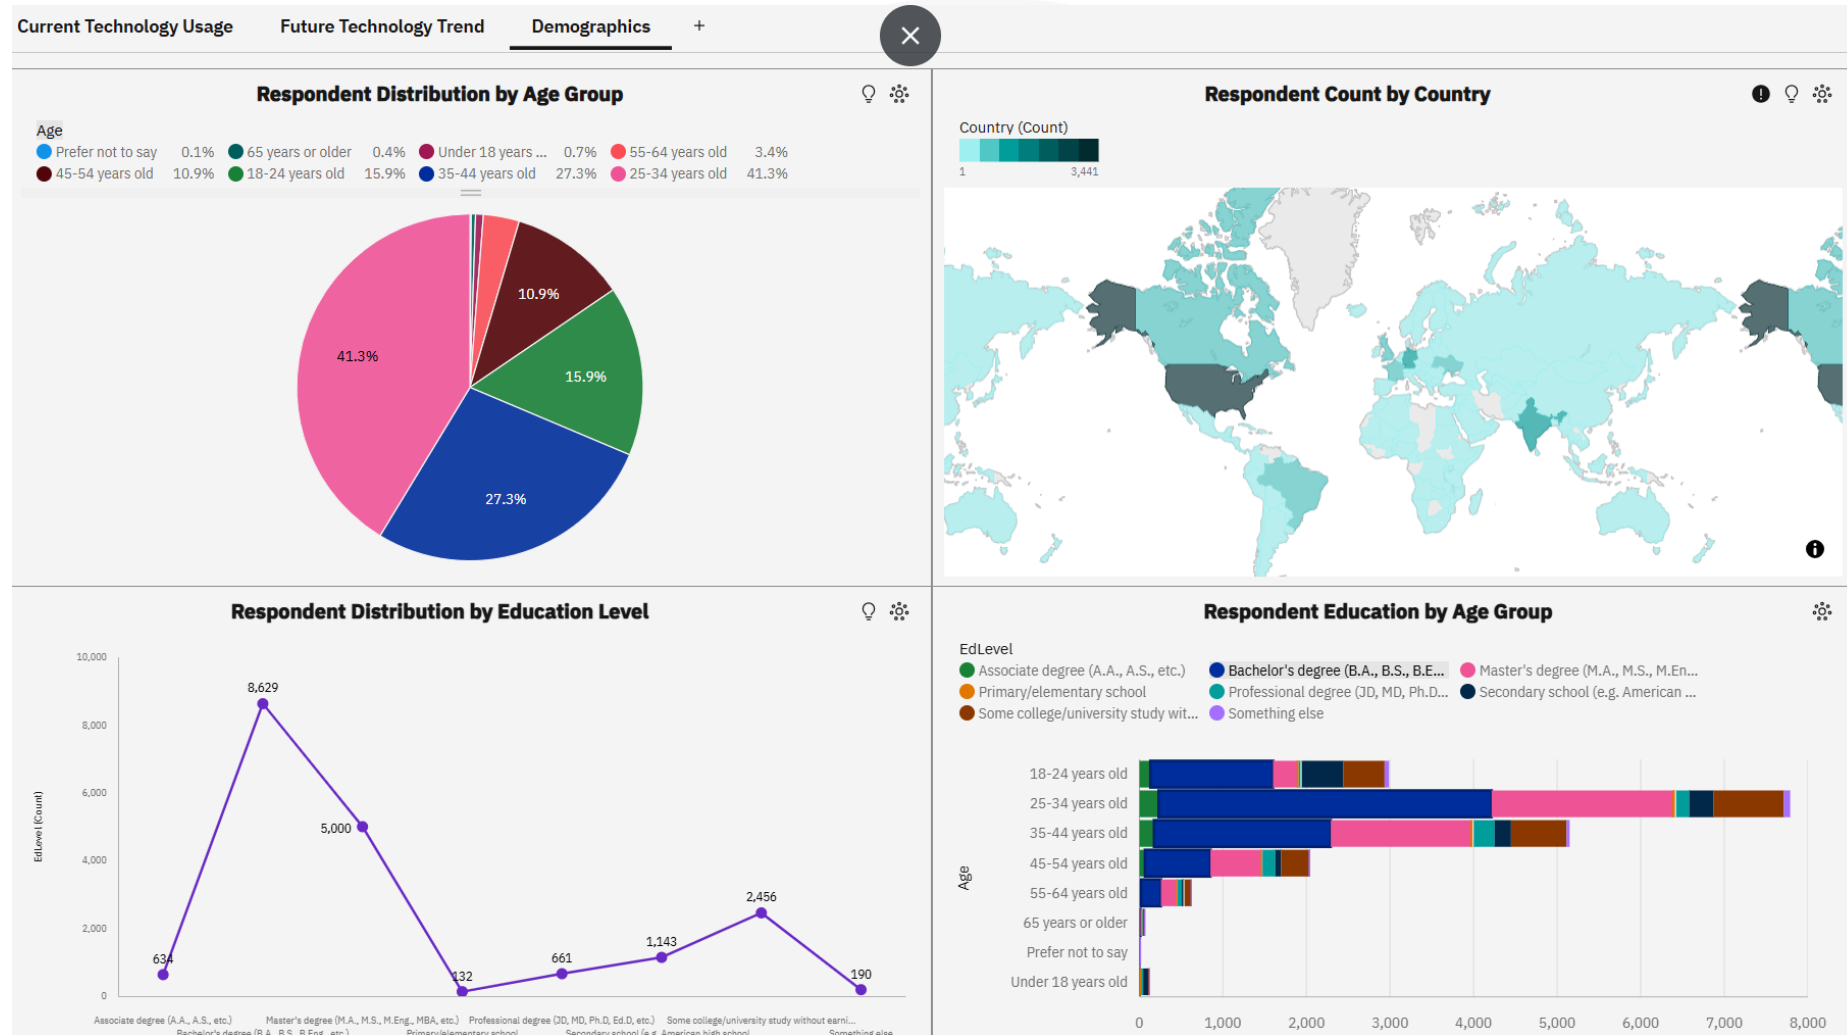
Current Technology Usage Future Technology Trend Demographics +

Respondent Distribution by Age Group

Age
Prefer not to say 0.1% 65 years or older 0.4% Under 18 years ... 0.7% 55-64 years old 3.4%
45-54 years old 10.9% 18-24 years old 15.9% 35-44 years old 27.3% 25-34 years old 41.3%

10.9%
15.9%
41.3%
27.3%

Respondent Count by Country

Country (Count)
1 3,441

Respondent Distribution by Education Level

10,000
8,000
6,000
4,000
2,000
0
EdLevel (Count)

634
8,629
5,000
132
661
1,143
2,456
190

Associate degree (A.A., A.S., etc.) Master's degree (M.A., M.S., M.Eng., MBA, etc.) Professional degree (JD, MD, Ph.D, Ed.D, etc.) Some college/university study without earni...
Bachelor's degree (B.A., B.S., B.Eng., etc.) Primary/elementary school Secondary school (e.g. American high school Something else

Respondent Education by Age Group

EdLevel
Associate degree (A.A., A.S., etc.) Bachelor's degree (B.A., B.S., B.E... Master's degree (M.A., M.S., M.En...
Primary/elementary school Professional degree (JD, MD, Ph.D... Secondary school (e.g. American ...
Some college/university study wit... Something else

Age
18-24 years old
25-34 years old
35-44 years old
45-54 years old
55-64 years old
65 years or older
Prefer not to say
Under 18 years old

0 1,000 2,000 3,000 4,000 5,000 6,000 7,000 8,000